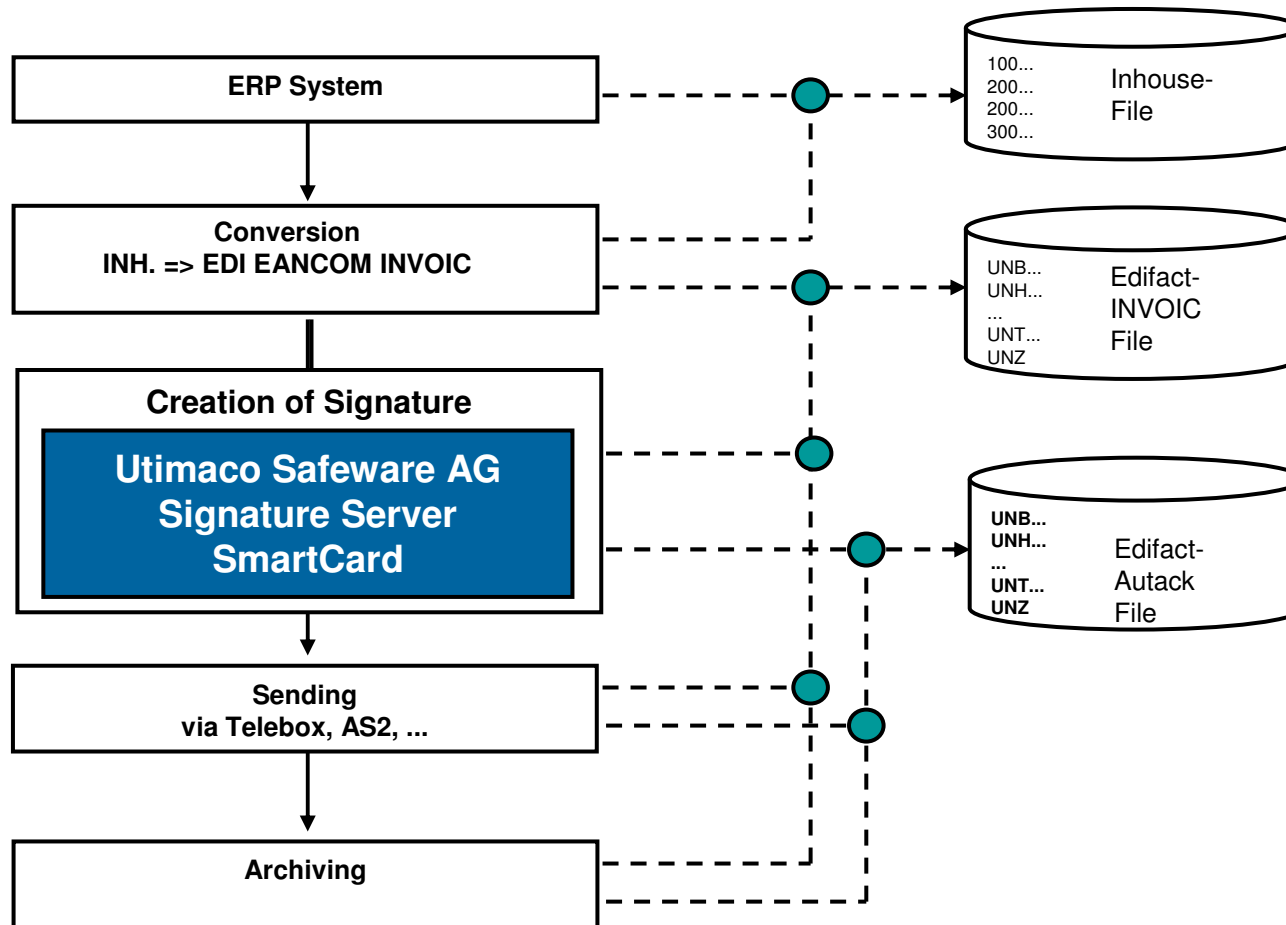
ERP System

100...
200...
200...
300...

Inhouse-File

Conversion
INH. => EDI EANCOM INVOIC

UNB...
UNH...
...
UNT...
UNZ

Edifact-INVOIC File

Creation of Signature

Utimaco Safeware AG
Signature Server
SmartCard

UNB...
UNH...
...
UNT...
UNZ

Edifact-Autack File

Sending
via Telebox, AS2, ...

Archiving